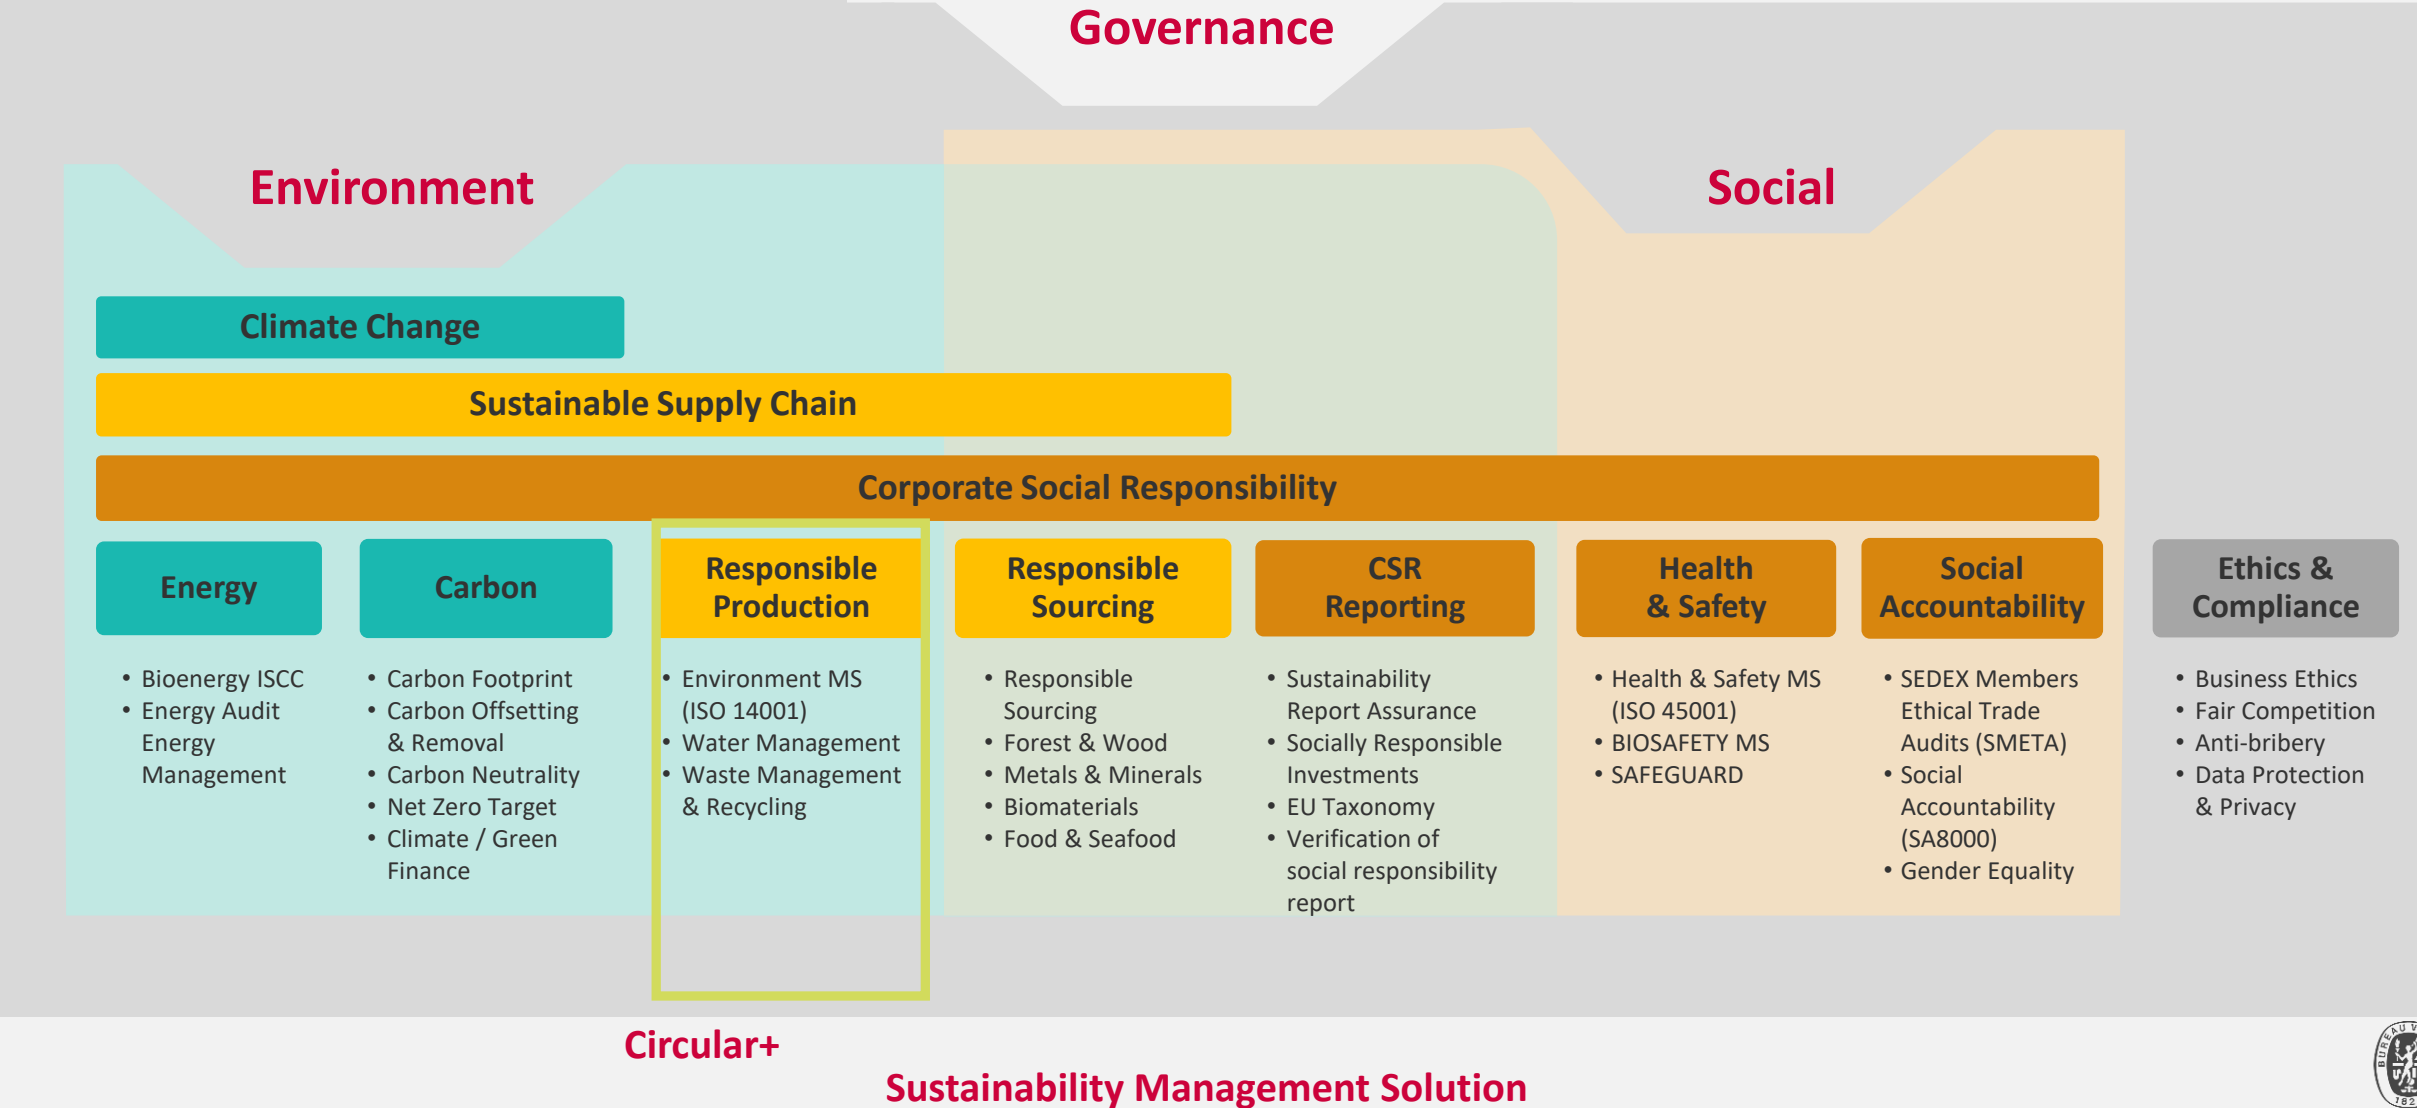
Governance

Environment

Social

Climate Change

Sustainable Supply Chain

Corporate Social Responsibility

Energy
• Bioenergy ISCC
• Energy Audit Energy Management

Carbon
• Carbon Footprint
• Carbon Offsetting & Removal
• Carbon Neutrality
• Net Zero Target
• Climate / Green Finance

Responsible Production
• Environment MS (ISO 14001)
• Water Management
• Waste Management & Recycling

Responsible Sourcing
• Responsible Sourcing
• Forest & Wood
• Metals & Minerals
• Biomaterials
• Food & Seafood

CSR Reporting
• Sustainability Report Assurance
• Socially Responsible Investments
• EU Taxonomy
• Verification of social responsibility report

Health & Safety
• Health & Safety MS (ISO 45001)
• BIOSAFETY MS
• SAFEGUARD

Social Accountability
• SEDEX Members Ethical Trade Audits (SMETA)
• Social Accountability (SA8000)
• Gender Equality

Ethics & Compliance
• Business Ethics
• Fair Competition
• Anti-bribery
• Data Protection & Privacy

Circular+

Sustainability Management Solution